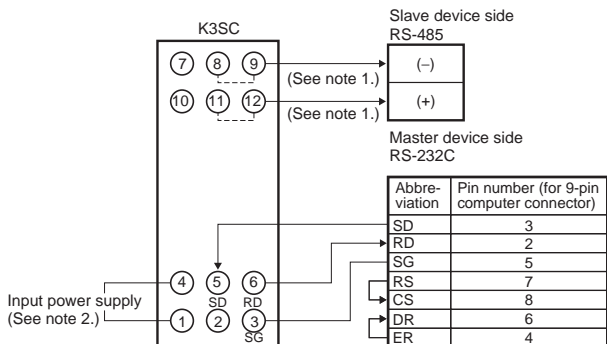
K3SC

Slave device side
RS-485

⑦ ⑧ ⑨

(See note 1.)

(−)

⑩ ⑪ ⑫

(See note 1.)

(+)

Master device side
RS-232C

| Abbreviation | Pin number (for 9-pin computer connector) |
|---|---|
| SD | 3 |
| RD | 2 |
| SG | 5 |
| RS | 7 |
| CS | 8 |
| DR | 6 |
| ER | 4 |

④ ⑤ ⑥
SD RD

Input power supply
(See note 2.)

① ② ③
SG